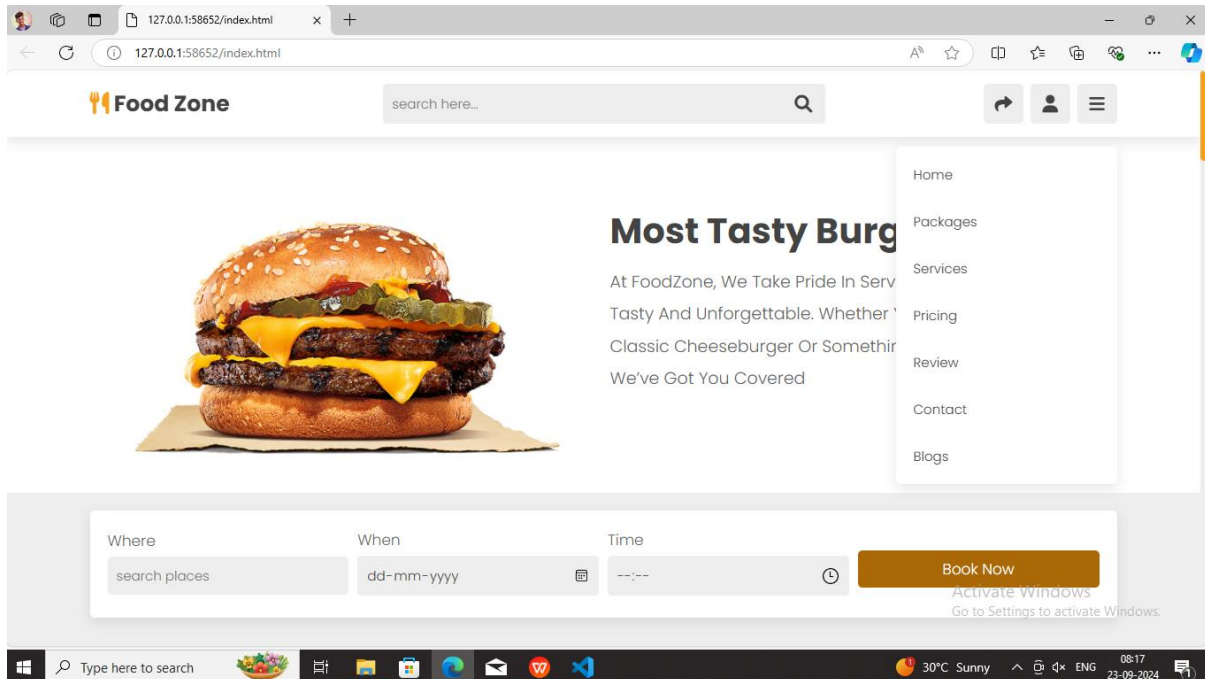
127.0.0.1:58652/index.html

127.0.0.1:58652/index.html

Food Zone

search here...

Home

Packages

Services

Pricing

Review

Contact

Blogs

Most Tasty Burg

At FoodZone, We Take Pride In Serv Tasty And Unforgettable. Whether Classic Cheeseburger Or Somethir We've Got You Covered

Where

search places

When

dd-mm-yyyy

Time

--:--

Book Now

Activate Windows
Go to Settings to activate Windows.

Type here to search

30°C Sunny

ENG

08:17
23-09-2024